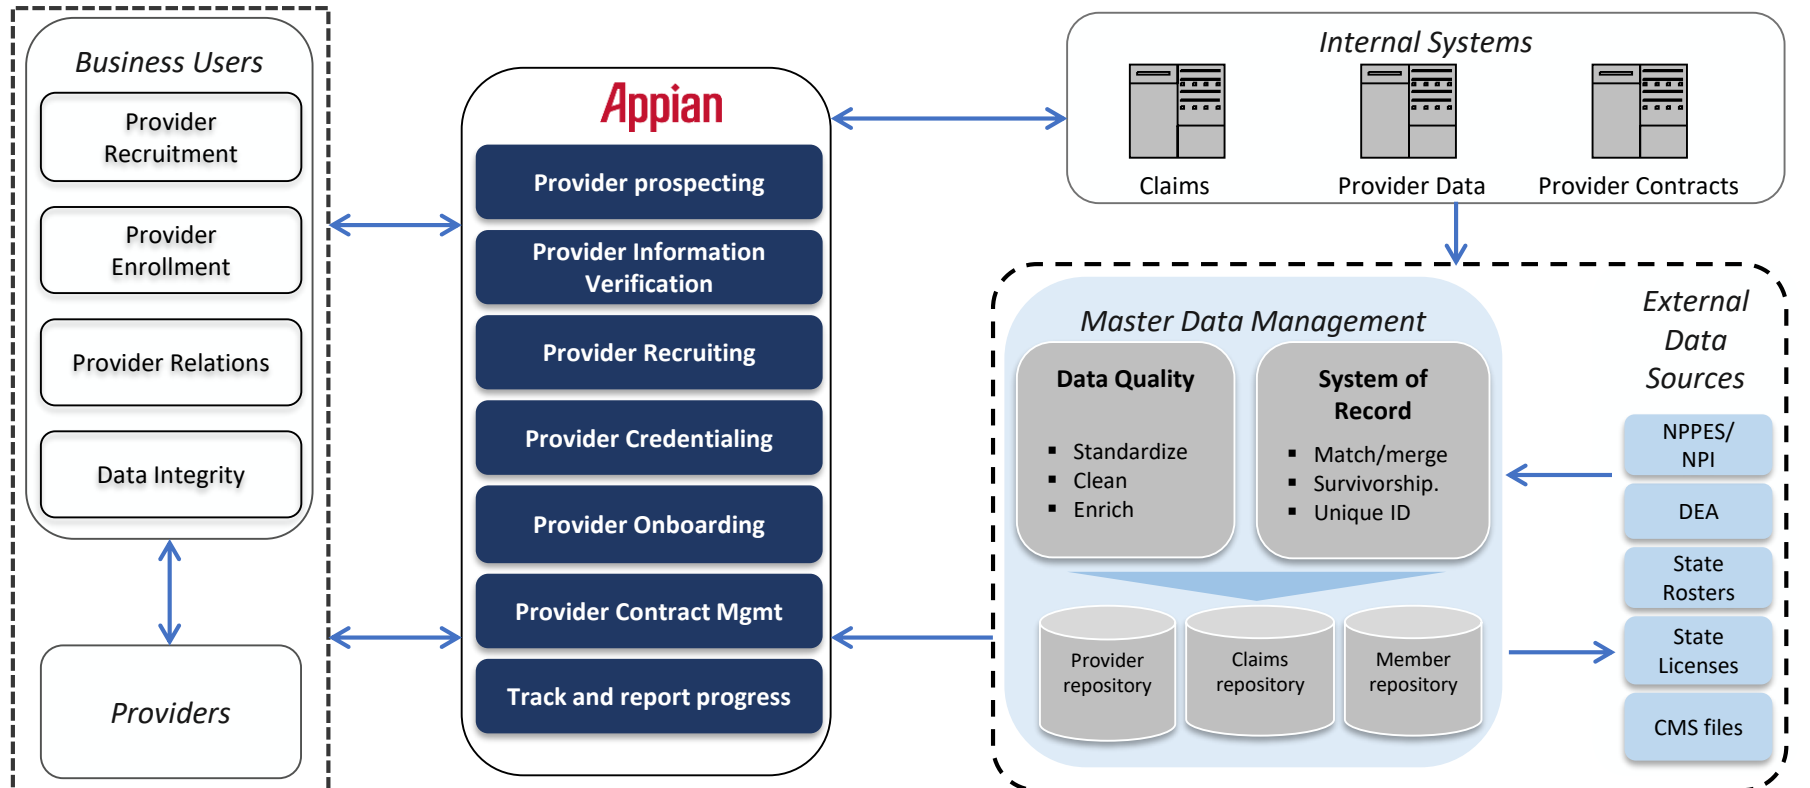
Business Users

Provider Recruitment

Provider Enrollment

Provider Relations

Data Integrity

Providers

Appian

Provider prospecting

Provider Information Verification

Provider Recruiting

Provider Credentialing

Provider Onboarding

Provider Contract Mgmt

Track and report progress

Internal Systems

Claims

Provider Data

Provider Contracts

Master Data Management

Data Quality

- Standardize
- Clean
- Enrich

System of Record

- Match/merge
- Survivorship.
- Unique ID

Provider repository

Claims repository

Member repository

External Data Sources

NPPES/ NPI

DEA

State Rosters

State Licenses

CMS files